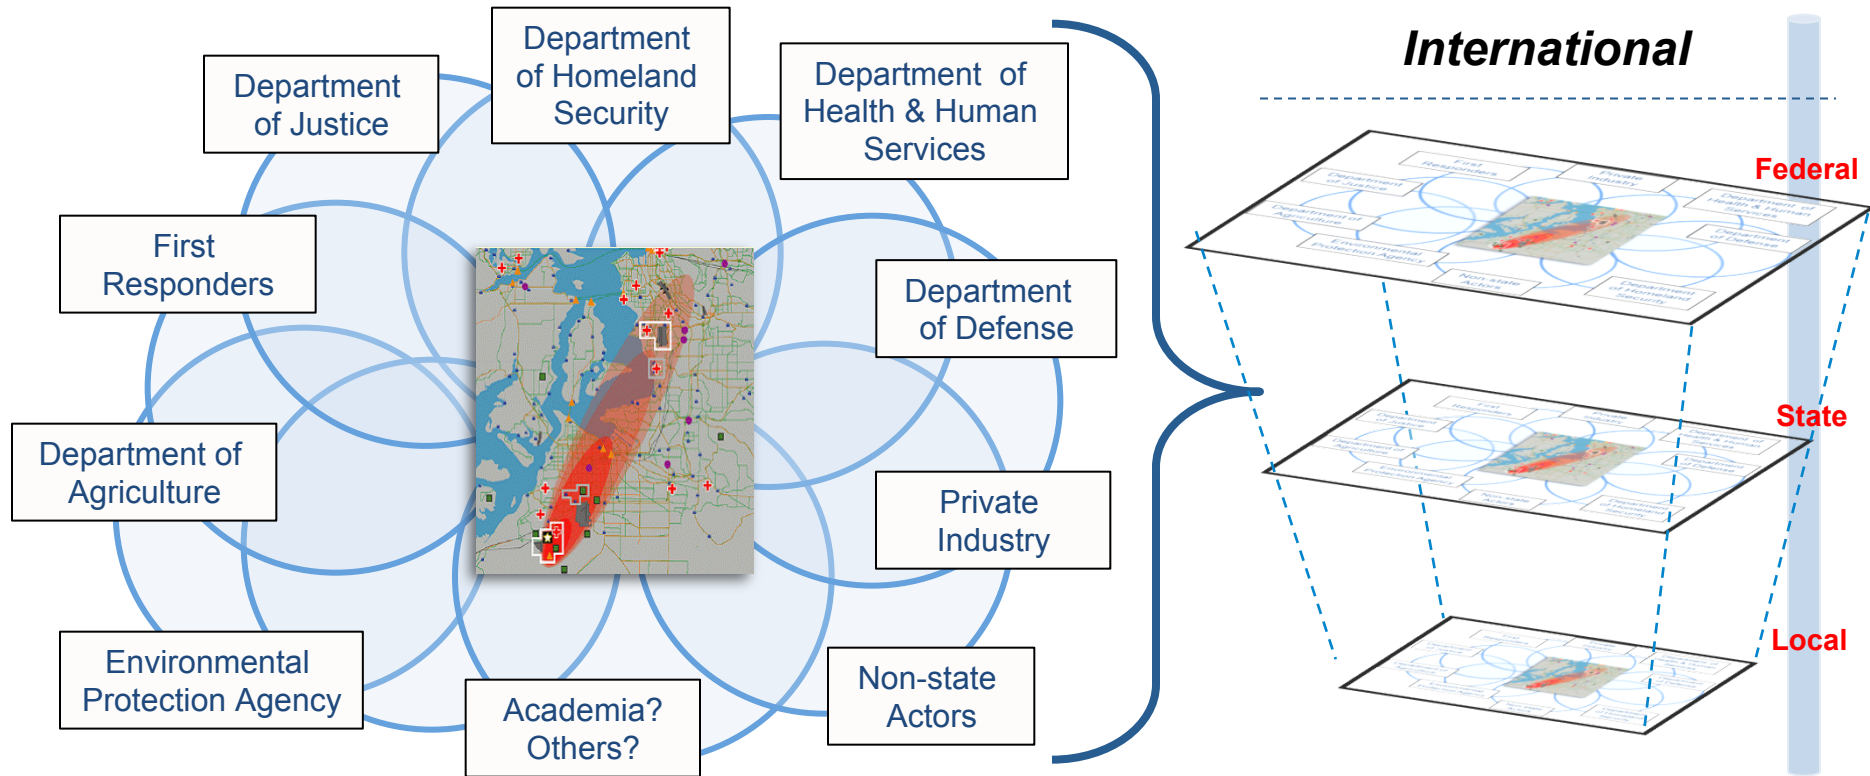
Department of Homeland Security

Department of Justice

Department of Health & Human Services

First Responders

Department of Defense

Department of Agriculture

Private Industry

Environmental Protection Agency

Academia? Others?

Non-state Actors

International

Federal

State

Local